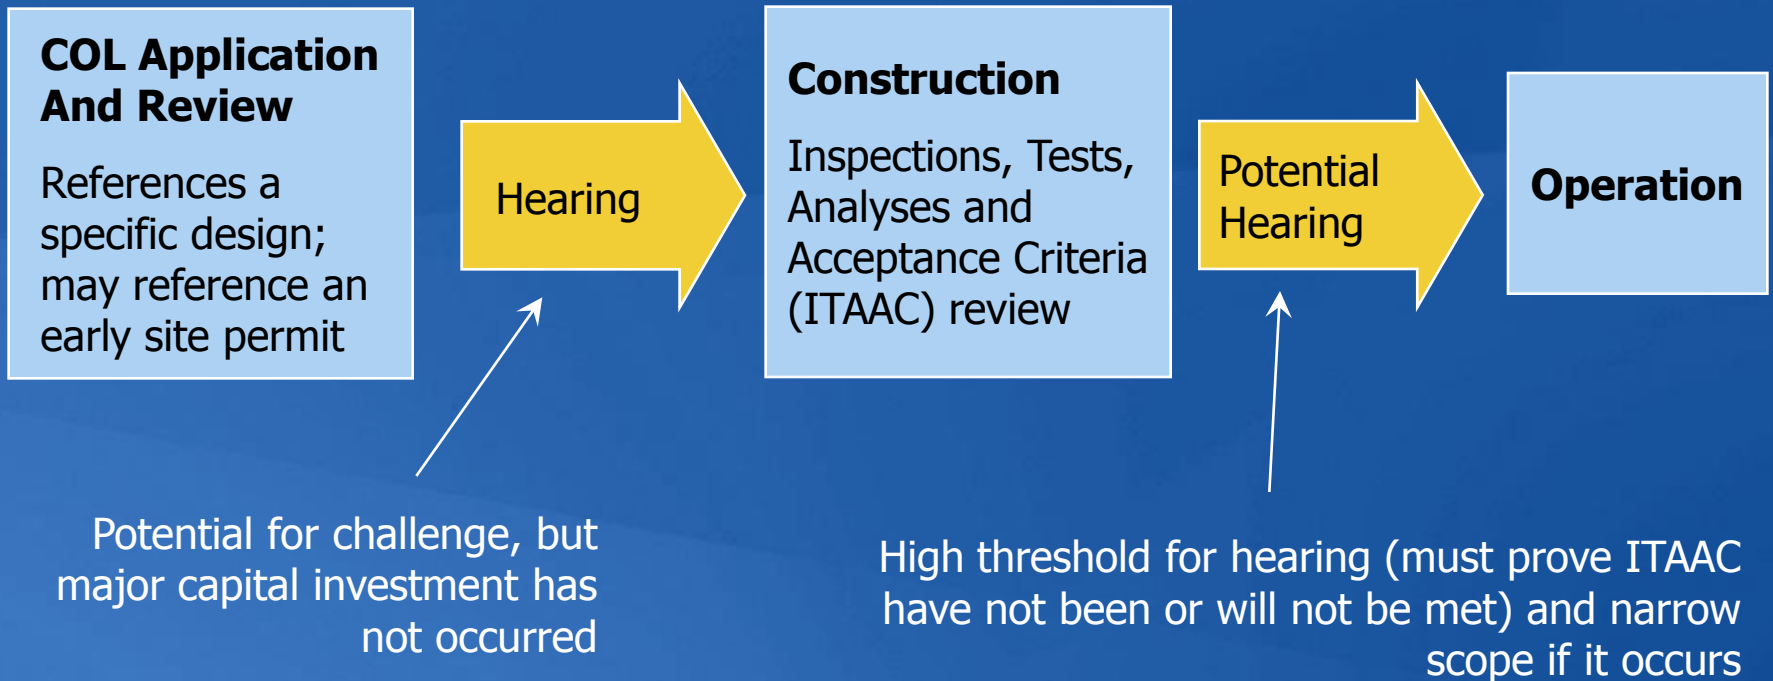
COL Application And Review

References a specific design; may reference an early site permit

Hearing

Construction

Inspections, Tests, Analyses and Acceptance Criteria (ITAAC) review

Potential Hearing

Operation

Potential for challenge, but major capital investment has not occurred

High threshold for hearing (must prove ITAAC have not been or will not be met) and narrow scope if it occurs